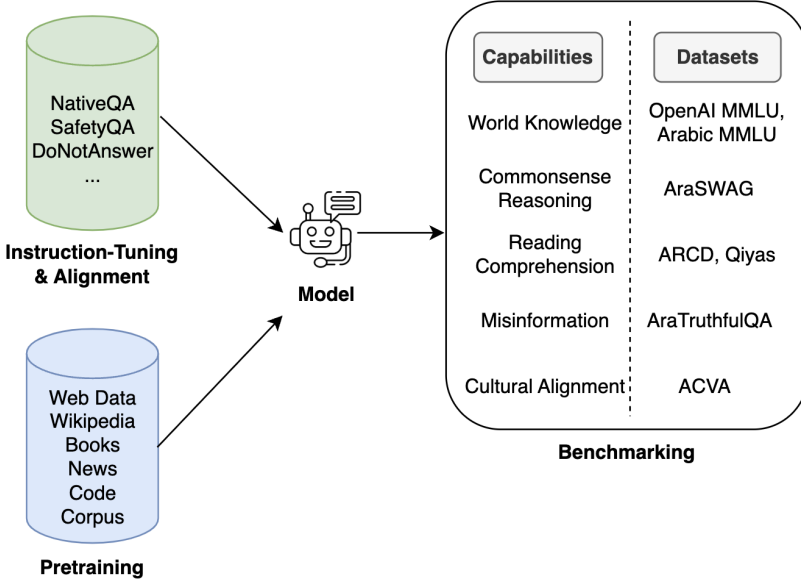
NativeQA
SafetyQA
DoNotAnswer
...

Instruction-Tuning & Alignment

Web Data
Wikipedia
Books
News
Code
Corpus

Pretraining

Model

| Capabilities | Datasets |
|---|---|
| World Knowledge | OpenAI MMLU, Arabic MMLU |
| Commonsense Reasoning | AraSWAG |
| Reading Comprehension | ARCD, Qiyas |
| Misinformation | AraTruthfulQA |
| Cultural Alignment | ACVA |

Benchmarking